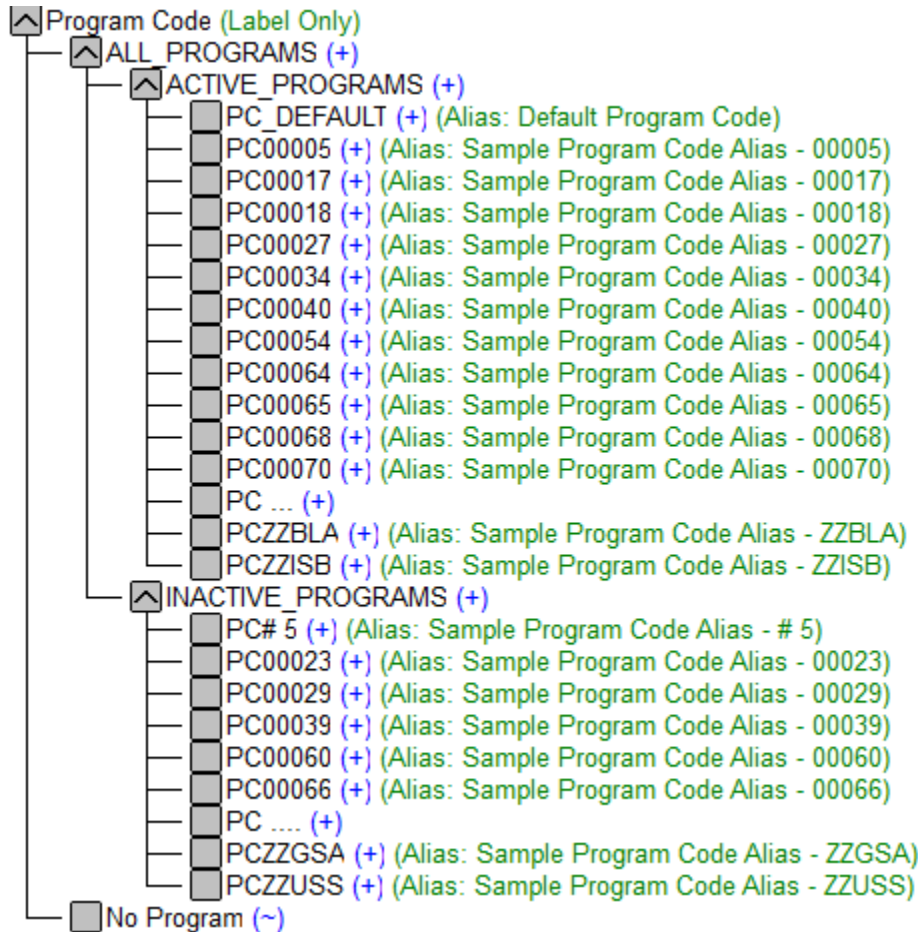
Program Code (Label Only)
ALL_PROGRAMS (+)
ACTIVE_PROGRAMS (+)
PC_DEFAULT (+) (Alias: Default Program Code)
PC00005 (+) (Alias: Sample Program Code Alias - 00005)
PC00017 (+) (Alias: Sample Program Code Alias - 00017)
PC00018 (+) (Alias: Sample Program Code Alias - 00018)
PC00027 (+) (Alias: Sample Program Code Alias - 00027)
PC00034 (+) (Alias: Sample Program Code Alias - 00034)
PC00040 (+) (Alias: Sample Program Code Alias - 00040)
PC00054 (+) (Alias: Sample Program Code Alias - 00054)
PC00064 (+) (Alias: Sample Program Code Alias - 00064)
PC00065 (+) (Alias: Sample Program Code Alias - 00065)
PC00068 (+) (Alias: Sample Program Code Alias - 00068)
PC00070 (+) (Alias: Sample Program Code Alias - 00070)
PC ... (+)
PCZZBLA (+) (Alias: Sample Program Code Alias - ZZBLA)
PCZZISB (+) (Alias: Sample Program Code Alias - ZZISB)
INACTIVE_PROGRAMS (+)
PC# 5 (+) (Alias: Sample Program Code Alias - # 5)
PC00023 (+) (Alias: Sample Program Code Alias - 00023)
PC00029 (+) (Alias: Sample Program Code Alias - 00029)
PC00039 (+) (Alias: Sample Program Code Alias - 00039)
PC00060 (+) (Alias: Sample Program Code Alias - 00060)
PC00066 (+) (Alias: Sample Program Code Alias - 00066)
PC .... (+)
PCZZGSA (+) (Alias: Sample Program Code Alias - ZZGSA)
PCZZUSS (+) (Alias: Sample Program Code Alias - ZZUSS)
No Program (~)